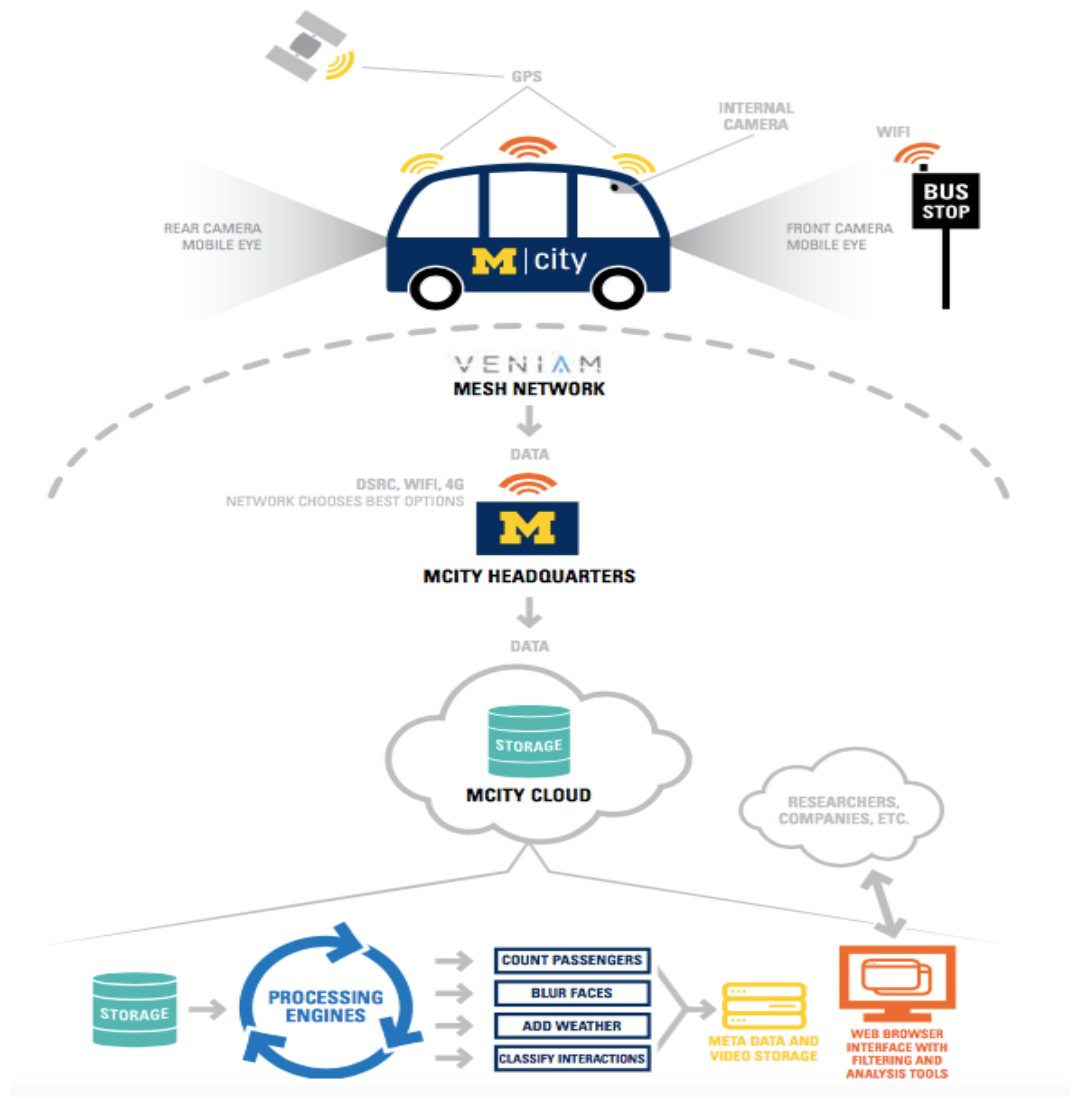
GPS

INTERNAL CAMERA

WIFI

BUS STOP

REAR CAMERA MOBILE EYE

M | city

FRONT CAMERA MOBILE EYE

VENIAM
MESH NETWORK

DATA

DSRC, WIFI, 4G
NETWORK CHOOSES BEST OPTIONS

M

MCITY HEADQUARTERS

DATA

STORAGE

MCITY CLOUD

RESEARCHERS, COMPANIES, ETC.

STORAGE

PROCESSING ENGINES

COUNT PASSENGERS

BLUR FACES

ADD WEATHER

CLASSIFY INTERACTIONS

META DATA AND VIDEO STORAGE

WEB BROWSER INTERFACE WITH FILTERING AND ANALYSIS TOOLS